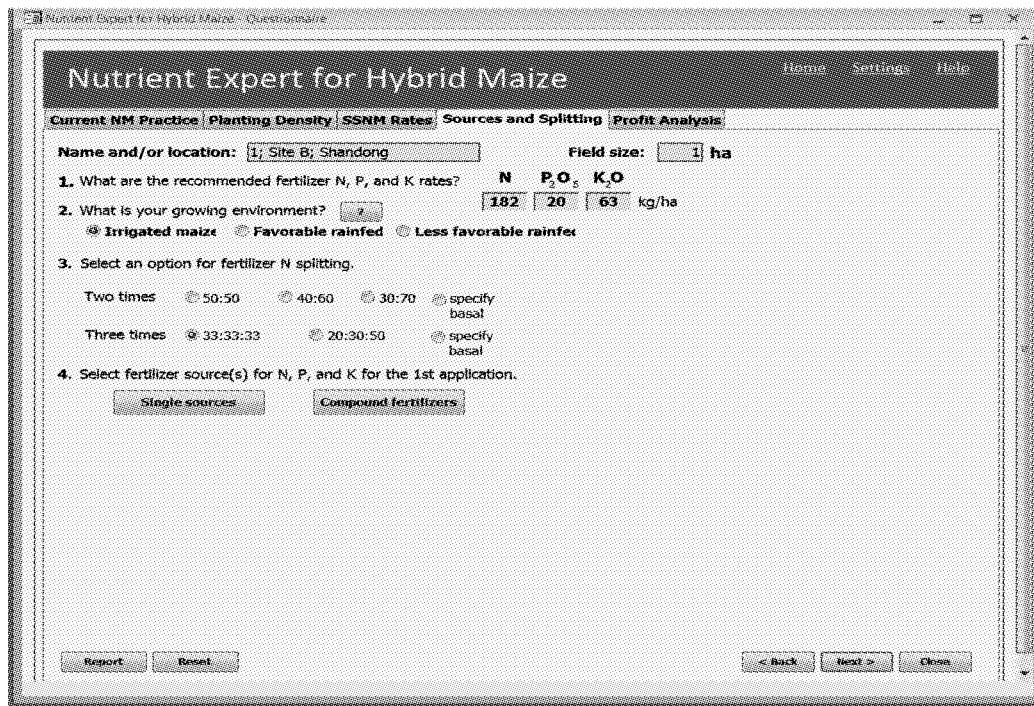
Nutrient Expert for Hybrid Maize - Questionnaire

Nutrient Expert for Hybrid Maize

Home Settings Help

Current NM Practice | Planting Density | SSNM Rates | Sources and Splitting | Profit Analysis

Name and/or location: 1; Site B; Shandong

Field size: 1 ha

1. What are the recommended fertilizer N, P, and K rates?

| N | $P_2O_5$ | $K_2O$ | |
|---|---|---|---|
| 182 | 20 | 63 | kg/ha |

2. What is your growing environment? ?

Irrigated maize Favorable rainfed Less favorable rainfe

3. Select an option for fertilizer N splitting.

Two times 50:50 40:60 30:70 specify basal

Three times 33:33:33 20:30:50 specify basal

4. Select fertilizer source(s) for N, P, and K for the 1st application.

Single sources Compound fertilizers

Report Reset

< Back Next > Close